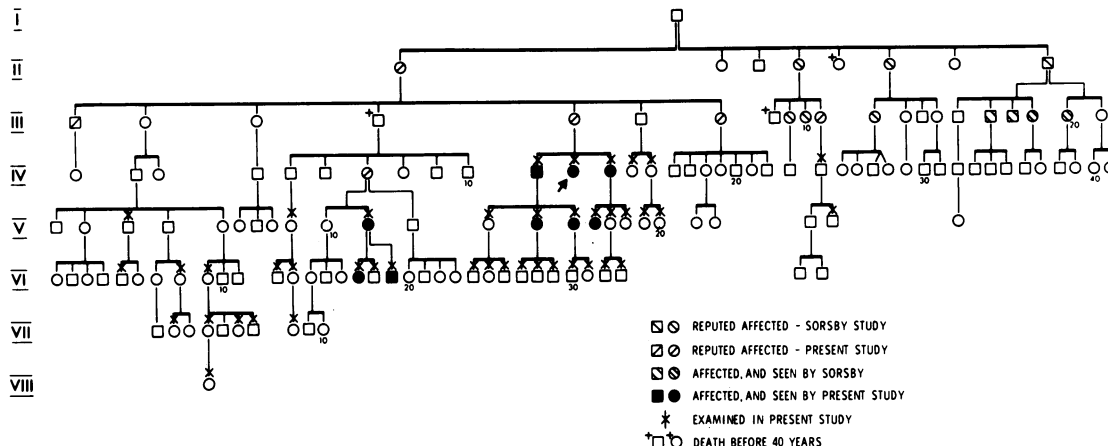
I
II
III
IV
V
VI
VII
VIII

10
20
30
40
10
20
10
20
30
10
10
10
20

REPUTED AFFECTED - SORSBY STUDY
REPUTED AFFECTED - PRESENT STUDY
AFFECTED, AND SEEN BY SORSBY
AFFECTED, AND SEEN BY PRESENT STUDY
EXAMINED IN PRESENT STUDY
DEATH BEFORE 40 YEARS